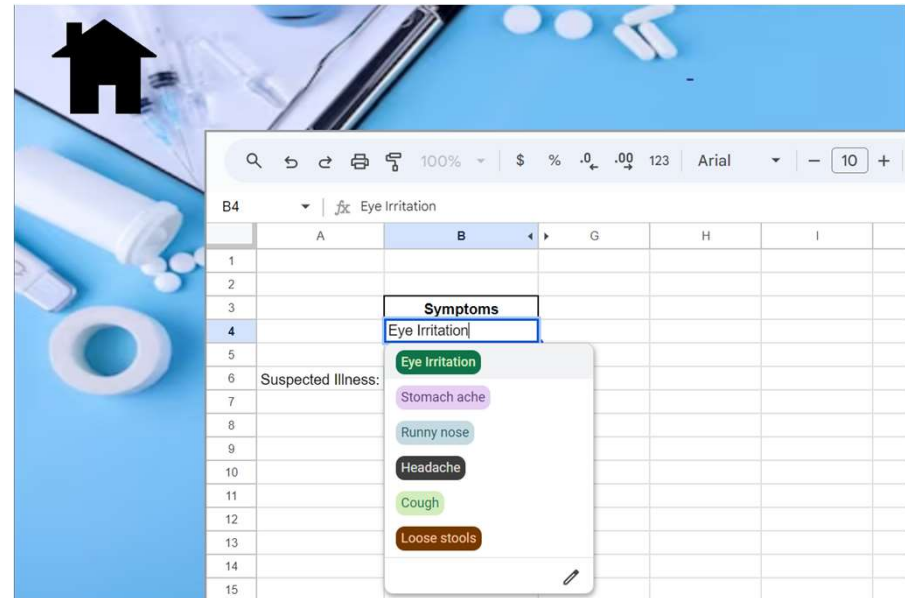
100% $ % .0 .00 123 Arial 10 +

B4 $f_x$ Eye Irritation

| | A | B | G | H | I |
|---|---|---|---|---|---|
| 1 | | | | | |
| 2 | | | | | |
| 3 | | Symptoms | | | |
| 4 | | Eye Irritation | | | |
| 5 | | | | | |
| 6 | Suspected Illness: | | | | |
| 7 | | | | | |
| 8 | | | | | |
| 9 | | | | | |
| 10 | | | | | |
| 11 | | | | | |
| 12 | | | | | |
| 13 | | | | | |
| 14 | | | | | |
| 15 | | | | | |

Eye Irritation
Stomach ache
Runny nose
Headache
Cough
Loose stools